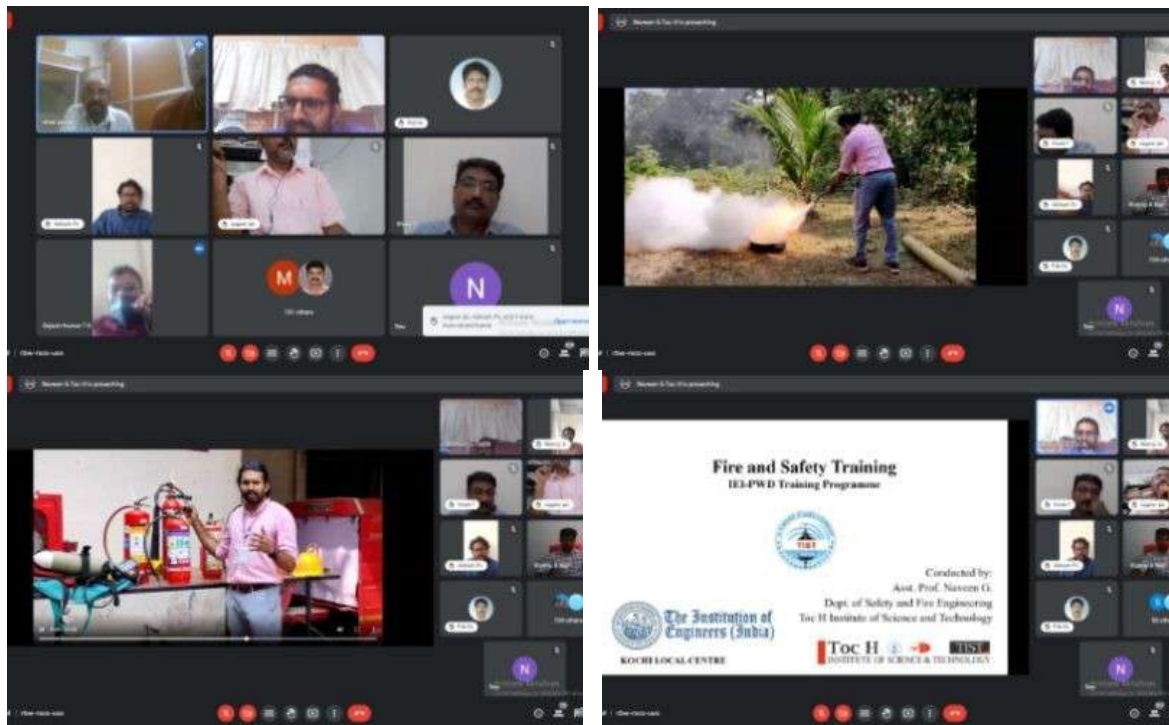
M

N

Fire and Safety Training
IEI-PWD Training Programme

TIST

Conducted by:
Asst. Prof. Naveen G.
Dept. of Safety and Fire Engineering
Toc H Institute of Science and Technology

The Institution of Engineers (India)
KOCHI LOCAL CENTRE

Toc H
INSTITUTE OF SCIENCE & TECHNOLOGY

TIST

N

N